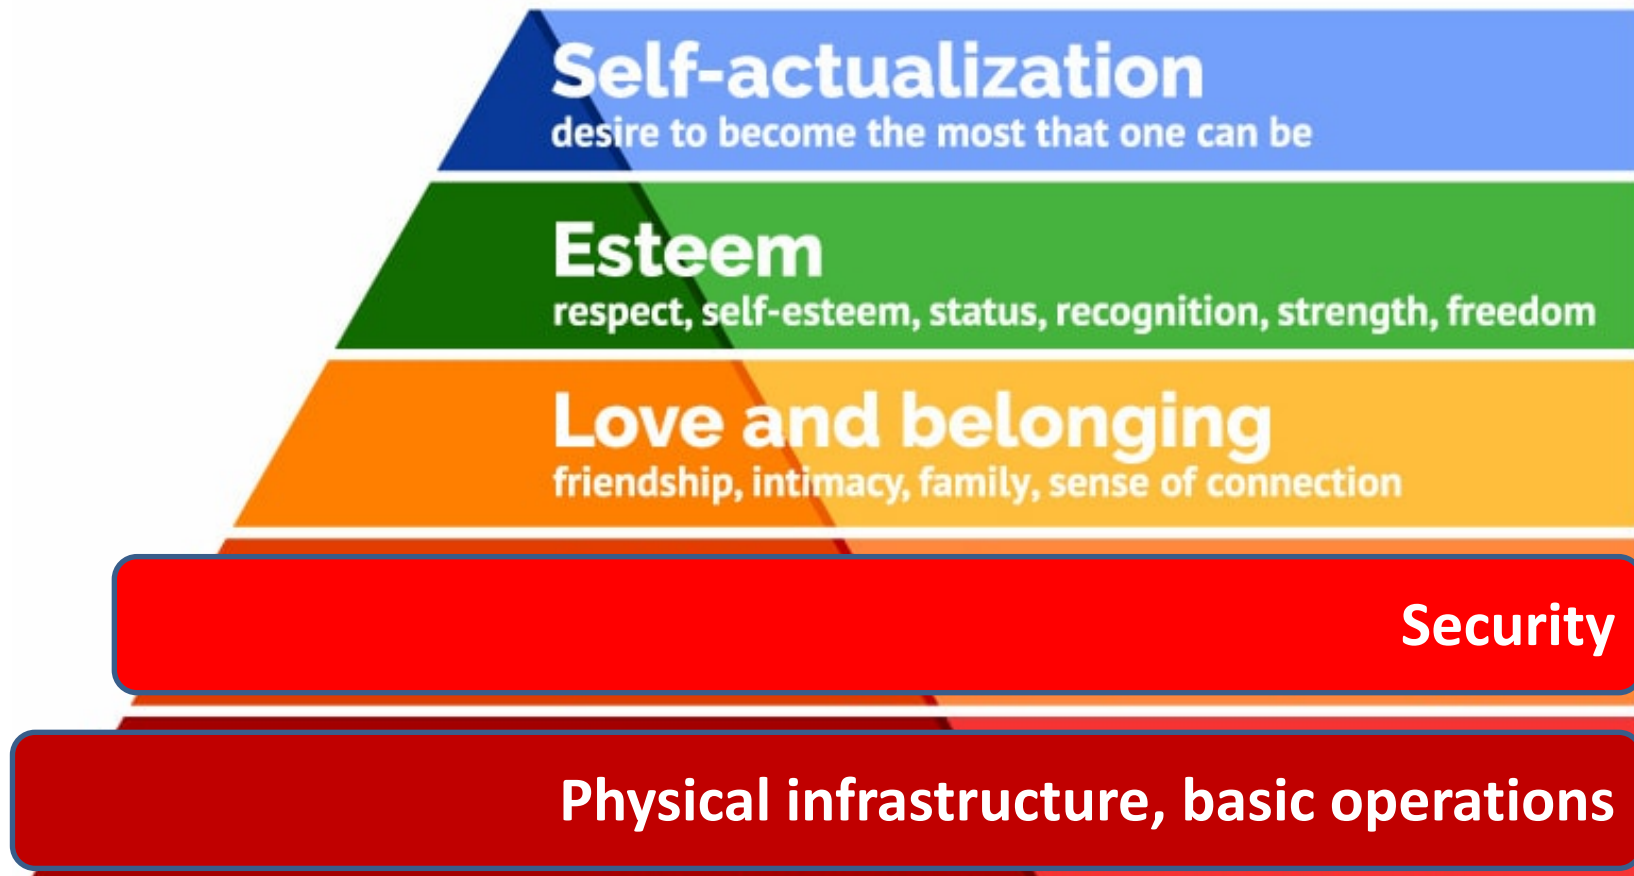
Self-actualization
desire to become the most that one can be

Esteem
respect, self-esteem, status, recognition, strength, freedom

Love and belonging
friendship, intimacy, family, sense of connection

Security

Physical infrastructure, basic operations